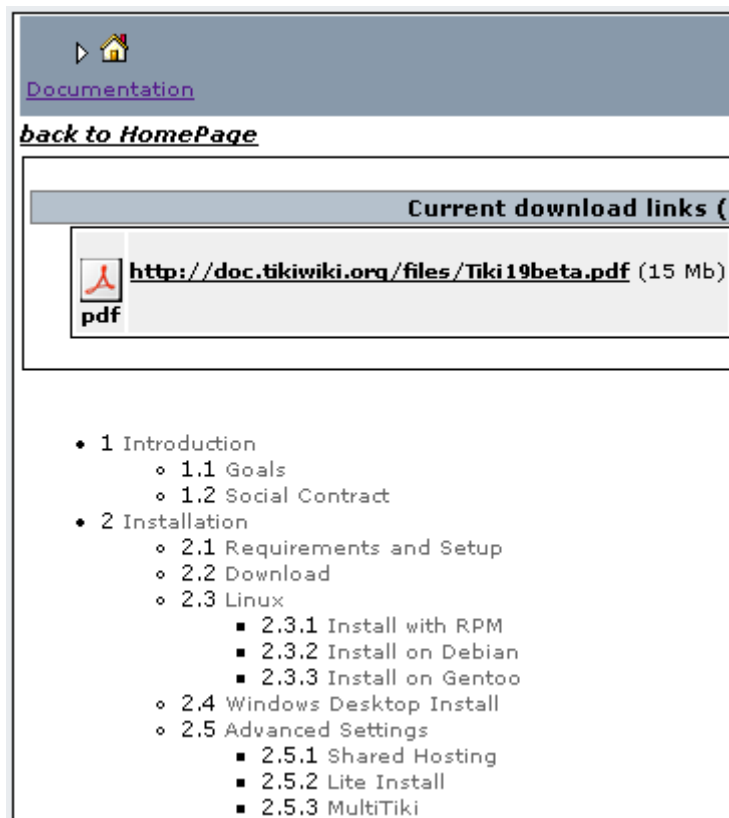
Documentation

back to HomePage

Current download links (

pdf http://doc.tikiwiki.org/files/Tiki19beta.pdf (15 Mb)

- 1 Introduction
  - 1.1 Goals
  - 1.2 Social Contract
- 2 Installation
  - 2.1 Requirements and Setup
  - 2.2 Download
  - 2.3 Linux
    - 2.3.1 Install with RPM
    - 2.3.2 Install on Debian
    - 2.3.3 Install on Gentoo
  - 2.4 Windows Desktop Install
  - 2.5 Advanced Settings
    - 2.5.1 Shared Hosting
    - 2.5.2 Lite Install
    - 2.5.3 MultiTiki